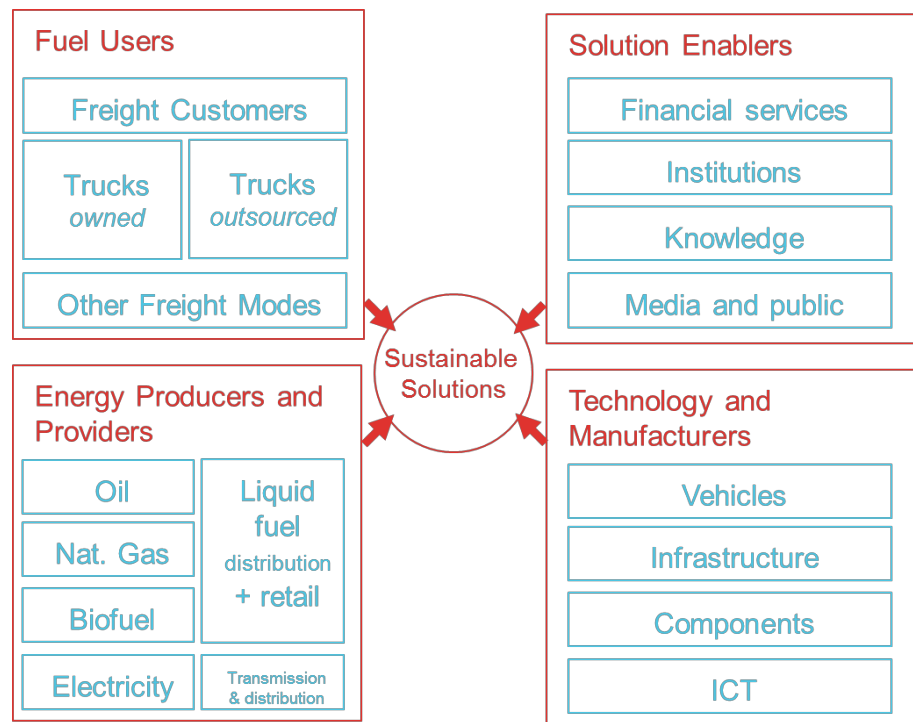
Fuel Users

Freight Customers

Trucks owned

Trucks outsourced

Other Freight Modes

Solution Enablers

Financial services

Institutions

Knowledge

Media and public

Sustainable Solutions

Energy Producers and Providers

Oil

Nat. Gas

Biofuel

Electricity

Liquid fuel distribution + retail

Transmission & distribution

Technology and Manufacturers

Vehicles

Infrastructure

Components

ICT